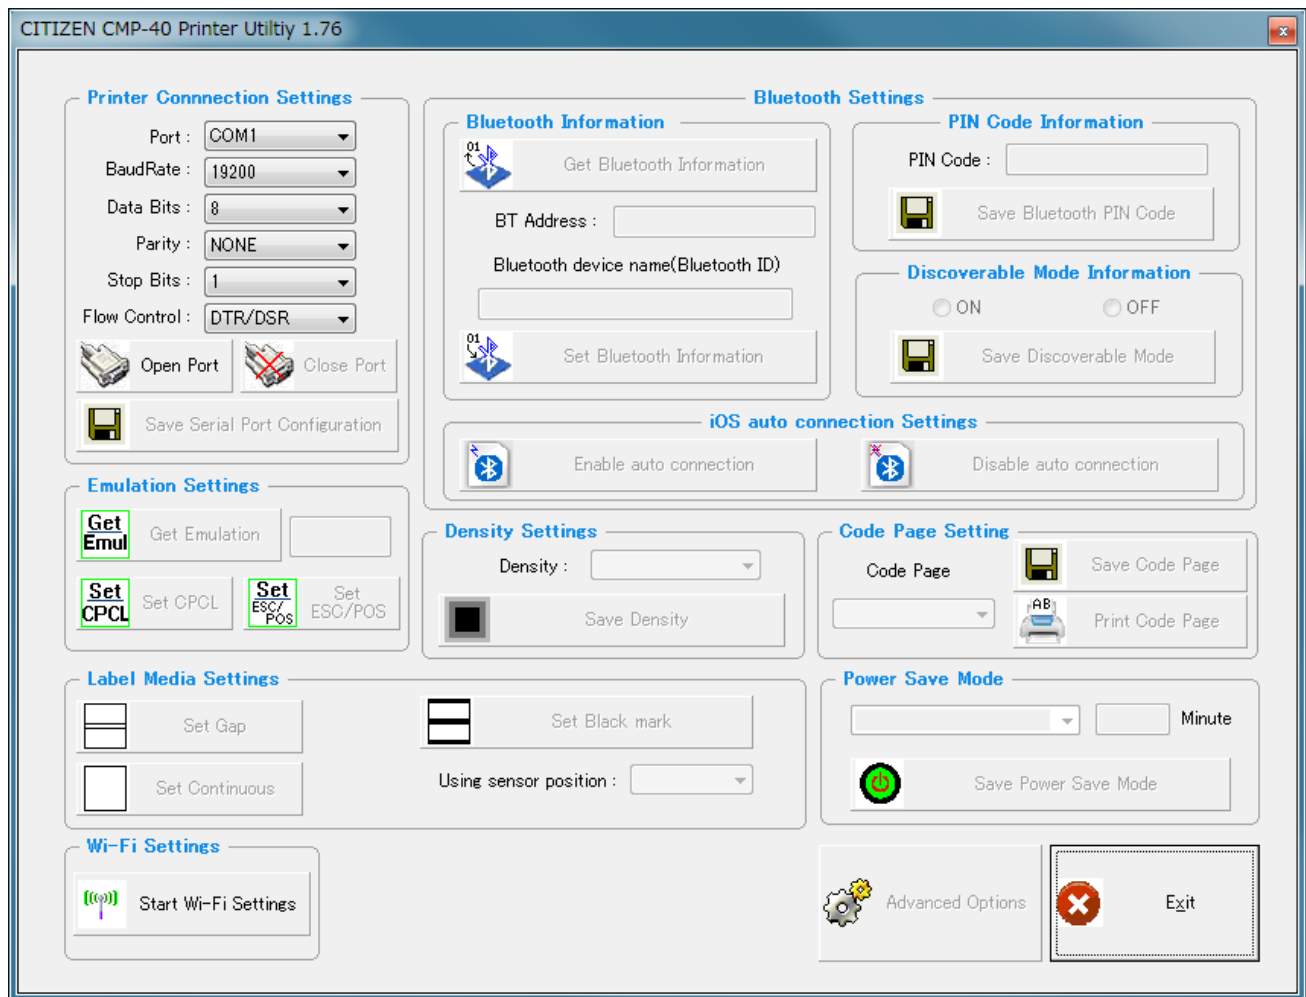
CITIZEN CMP-40 Printer Utiltiy 1.76

Printer Connnection Settings

Port : COM1

BaudRate : 19200

Data Bits : 8

Parity : NONE

Stop Bits : 1

Flow Control : DTR/DSR

Open Port

Close Port

Save Serial Port Configuration

Bluetooth Settings

Bluetooth Information

01

Get Bluetooth Information

BT Address :

Bluetooth device name(Bluetooth ID)

01

Set Bluetooth Information

PIN Code Information

PIN Code :

Save Bluetooth PIN Code

Discoverable Mode Information

ON

OFF

Save Discoverable Mode

iOS auto connection Settings

Enable auto connection

Disable auto connection

Emulation Settings

Get Emul

Get Emulation

Set CPCL

Set CPCL

Set ESC/POS

Set ESC/POS

Density Settings

Density :

Save Density

Code Page Setting

Code Page

Save Code Page

AB

Print Code Page

Label Media Settings

Set Gap

Set Continuous

Set Black mark

Using sensor position :

Power Save Mode

Minute

Save Power Save Mode

Wi-Fi Settings

Start Wi-Fi Settings

Advanced Options

Exit